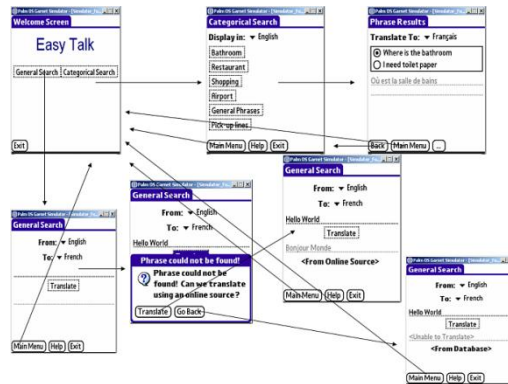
Palm OS Garnet Simulator - [Simulator_Pa...

Welcome Screen

Easy Talk

General Search | Categorical Search

Exit

Palm OS Garnet Simulator - [Simulator_Pa...

Categorical Search

Display in: ▾ English

Bathroom

Restaurant

Shopping

Airport

General Phrases

Pick-up lines

Main Menu | Help | Exit

Palm OS Garnet Simulator - [Simulator_Pa...

Phrase Results

Translate To: ▾ Français

Where is the bathroom

I need toilet paper

Où est la salle de bains

Back | Main Menu | ...

Palm OS Garnet Simulator - [Simulator_Pa...

General Search

From: ▾ English

To: ▾ French

Translate

Main Menu | Help | Exit

Palm OS Garnet Simulator - [Simulator_Pa...

General Search

From: ▾ English

To: ▾ French

Hello World

Phrase could not be found!

Phrase could not be found! Can we translate using an online source?

Translate | Go Back

Palm OS Garnet Simulator - [Simulator_Pa...

General Search

From: ▾ English

To: ▾ French

Hello World

Translate

Bonjour Monde

<From Online Source>

Main Menu | Help | Exit

Palm OS Garnet Simulator - [Simulator_Pa...

General Search

From: ▾ English

To: ▾ French

Hello World

Translate

<Unable to Translate>

<From Database>

Main Menu | Help | Exit